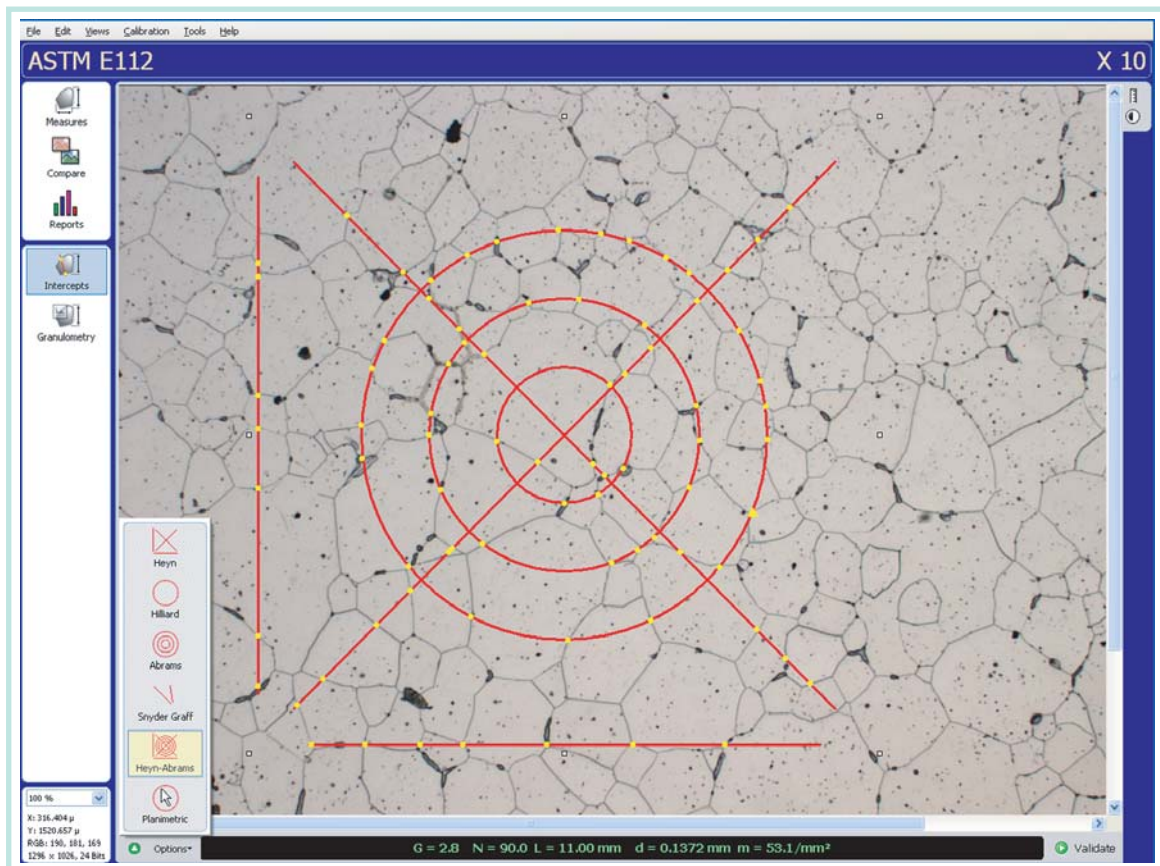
File Edit Views Calibration Tools Help

ASTM E112

X 10

Measures

Compare

Reports

Intercepts

Granulometry

Heyn

Hilliard

Abrams

Snyder Graff

Heyn-Abrams

Planimetric

100 %

X: 316.404 µ
Y: 1520.657 µ
RGB: 190, 181, 169
1296 x 1026, 24 Bits

Options

G = 2.8 N = 90.0 L = 11.00 mm d = 0.1372 mm m = 53.1/mm²

Validate